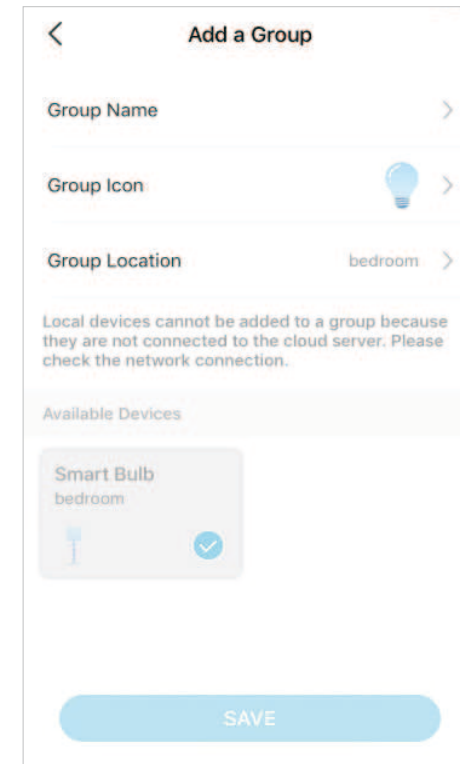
Add a Group

Group Name

Group Icon

Group Location bedroom

Local devices cannot be added to a group because they are not connected to the cloud server. Please check the network connection.

Available Devices

Smart Bulb
bedroom

SAVE